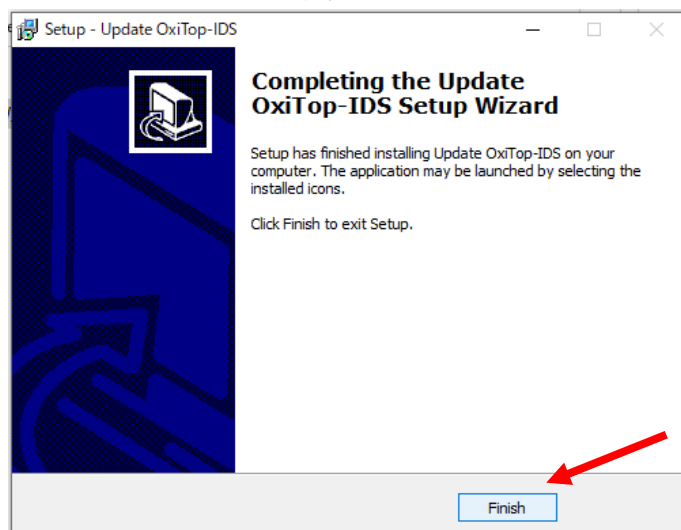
Setup - Update OxiTop-IDS

Completing the Update OxiTop-IDS Setup Wizard

Setup has finished installing Update OxiTop-IDS on your computer. The application may be launched by selecting the installed icons.

Click Finish to exit Setup.

Finish